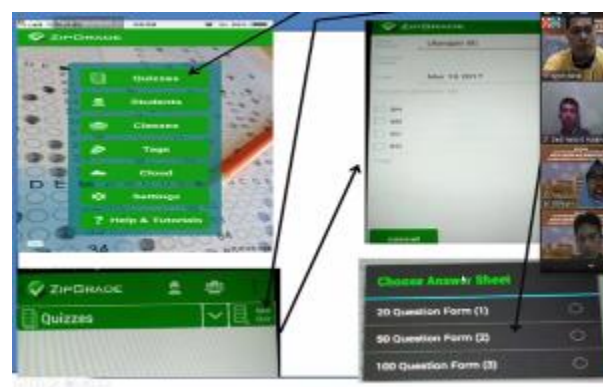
ZIPGRADE

Quizzes

Students

Classes

Tags

Cloud

Settings

Help & Tutorials

ZIPGRADE

Mar 13 2017

cancel

ZIPGRADE

Quizzes

Choose Answer Sheet

20 Question Form (1)

50 Question Form (2)

100 Question Form (3)